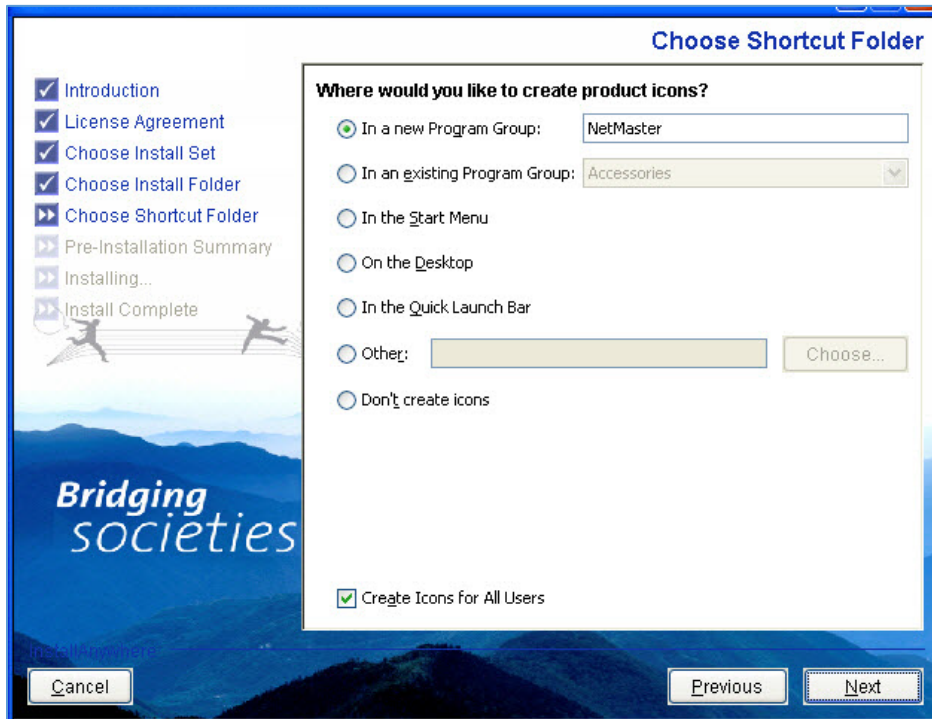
Choose Shortcut Folder

Introduction
License Agreement
Choose Install Set
Choose Install Folder
Choose Shortcut Folder
Pre-Installation Summary
Installing...
Install Complete

Bridging societies

Where would you like to create product icons?

In a new Program Group: NetMaster

In an existing Program Group: Accessories

In the Start Menu

On the Desktop

In the Quick Launch Bar

Other: Choose...

Don't create icons

Create Icons for All Users

InstallAnywhere

Cancel

Previous

Next